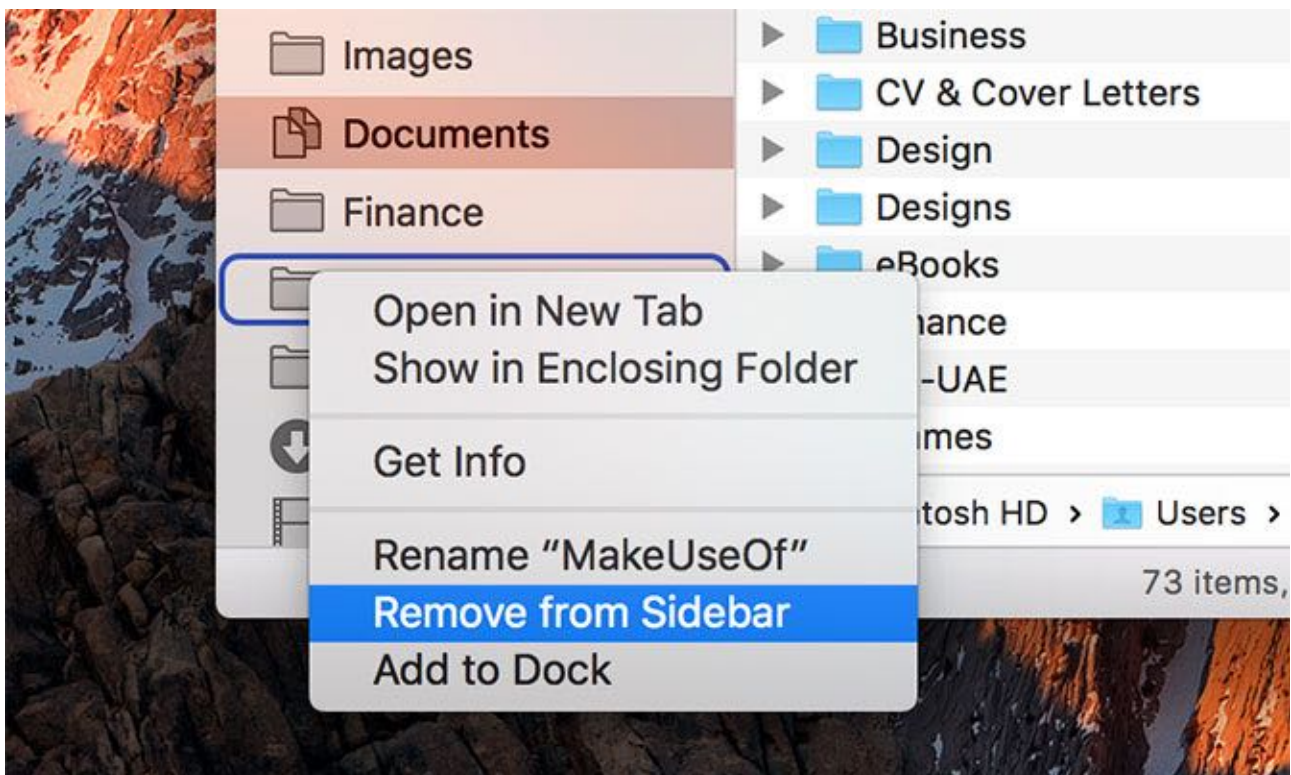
Images
Documents
Finance

Business
CV & Cover Letters
Design
Designs
eBooks
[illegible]nance
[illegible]-UAE
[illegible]mes
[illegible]tosh HD › Users ›
73 items,

Open in New Tab
Show in Enclosing Folder
Get Info
Rename “MakeUseOf”
Remove from Sidebar
Add to Dock